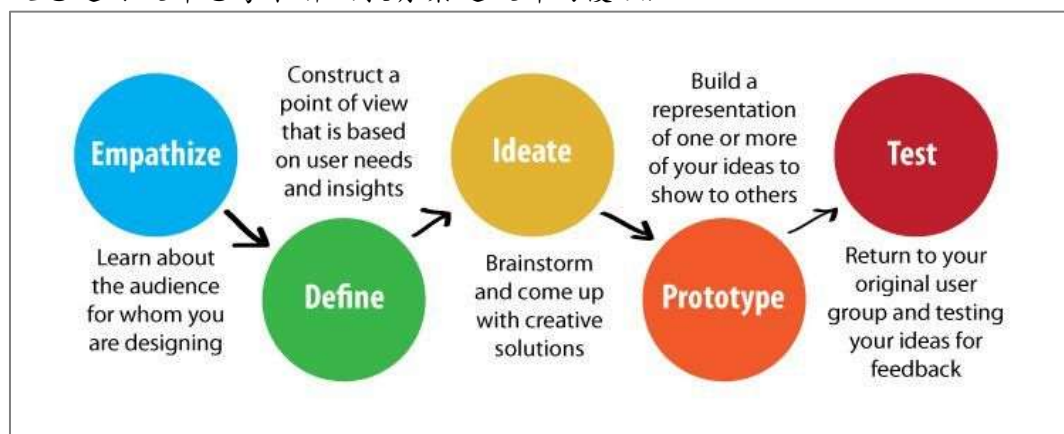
Empathize

Learn about the audience for whom you are designing

Define

Construct a point of view that is based on user needs and insights

Ideate

Brainstorm and come up with creative solutions

Prototype

Build a representation of one or more of your ideas to show to others

Test

Return to your original user group and testing your ideas for feedback